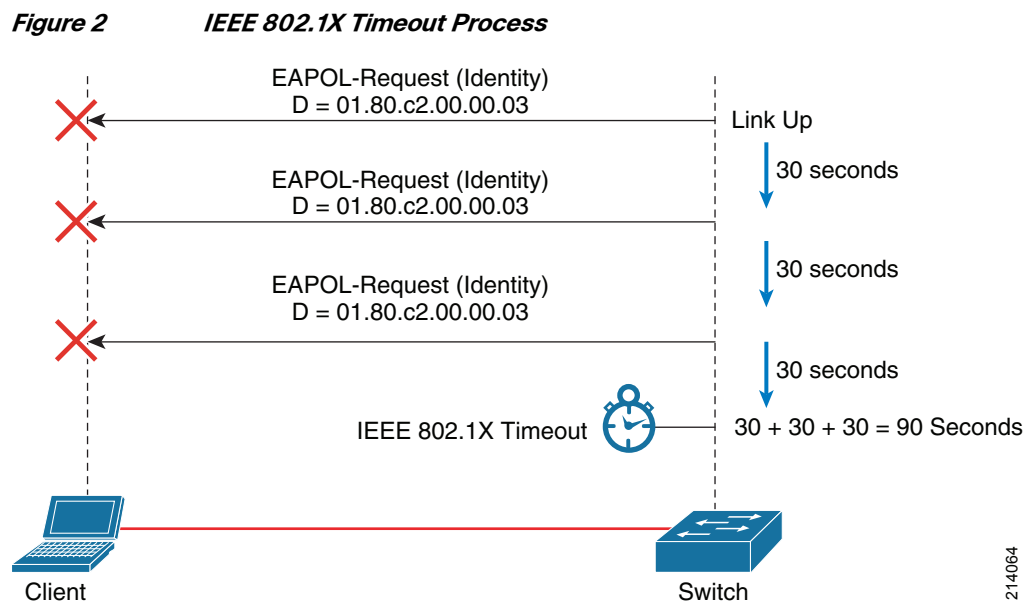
*Figure 2 IEEE 802.1X Timeout Process*

EAPOL-Request (Identity)
D = 01.80.c2.00.00.03

Link Up

30 seconds

EAPOL-Request (Identity)
D = 01.80.c2.00.00.03

30 seconds

EAPOL-Request (Identity)
D = 01.80.c2.00.00.03

30 seconds

IEEE 802.1X Timeout

30 + 30 + 30 = 90 Seconds

Client

Switch

214064